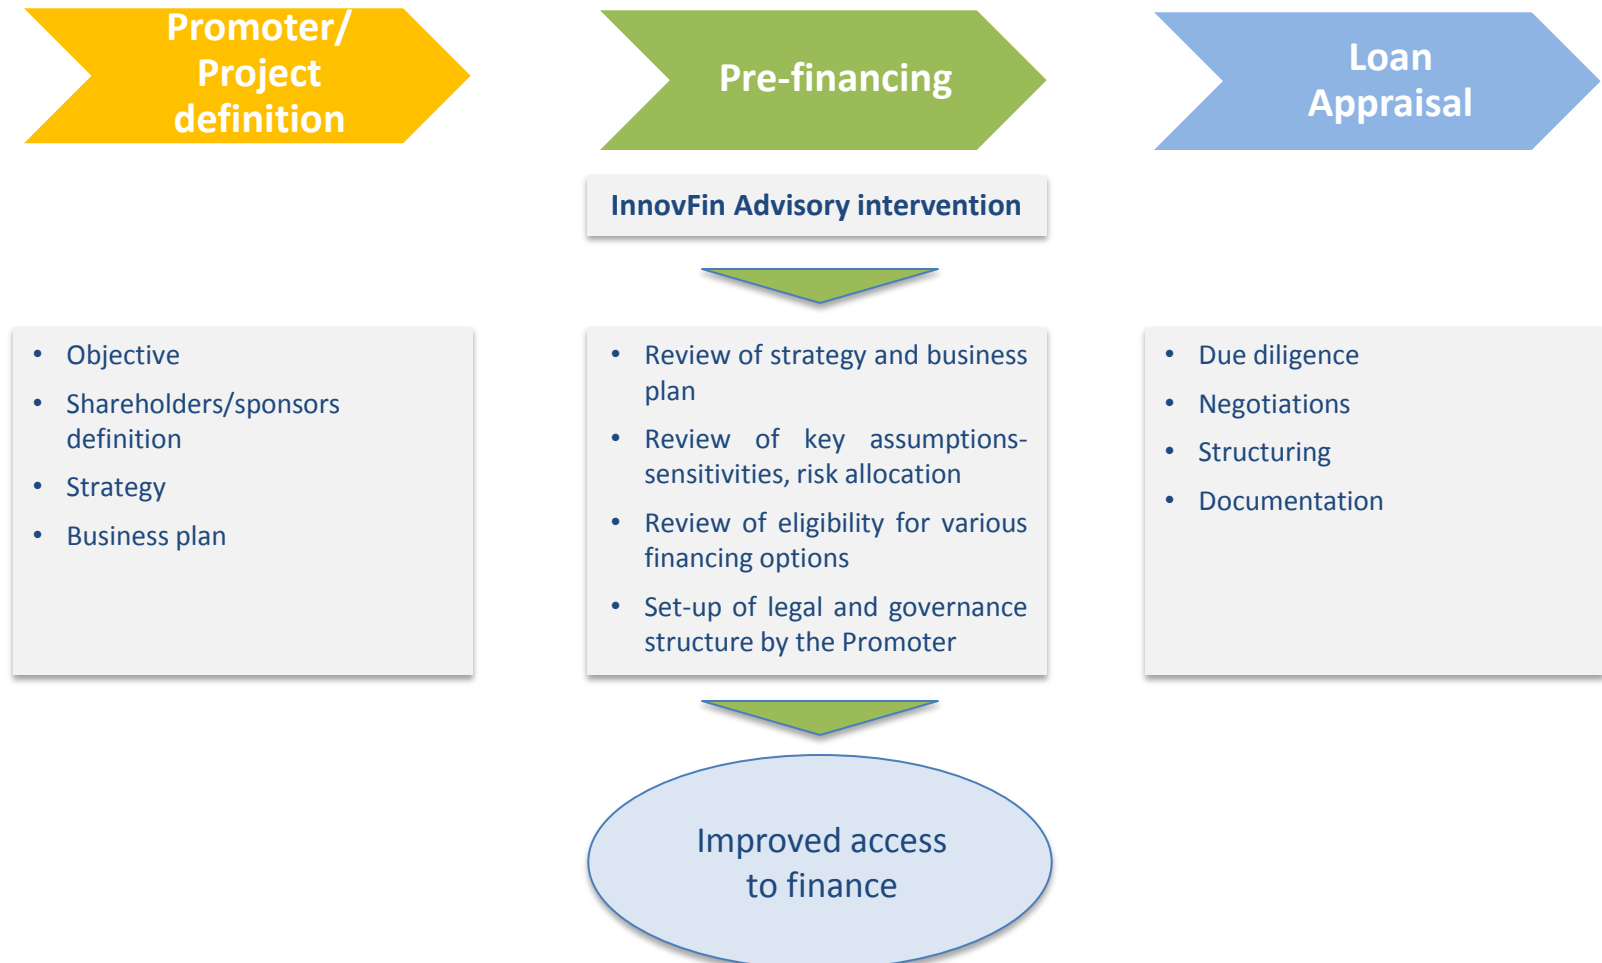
Promoter/ Project definition

Pre-financing

Loan Appraisal

InnovFin Advisory intervention

- Objective
- Shareholders/sponsors definition
- Strategy
- Business plan

- Review of strategy and business plan
- Review of key assumptions-sensitivities, risk allocation
- Review of eligibility for various financing options
- Set-up of legal and governance structure by the Promoter

- Due diligence
- Negotiations
- Structuring
- Documentation

Improved access to finance